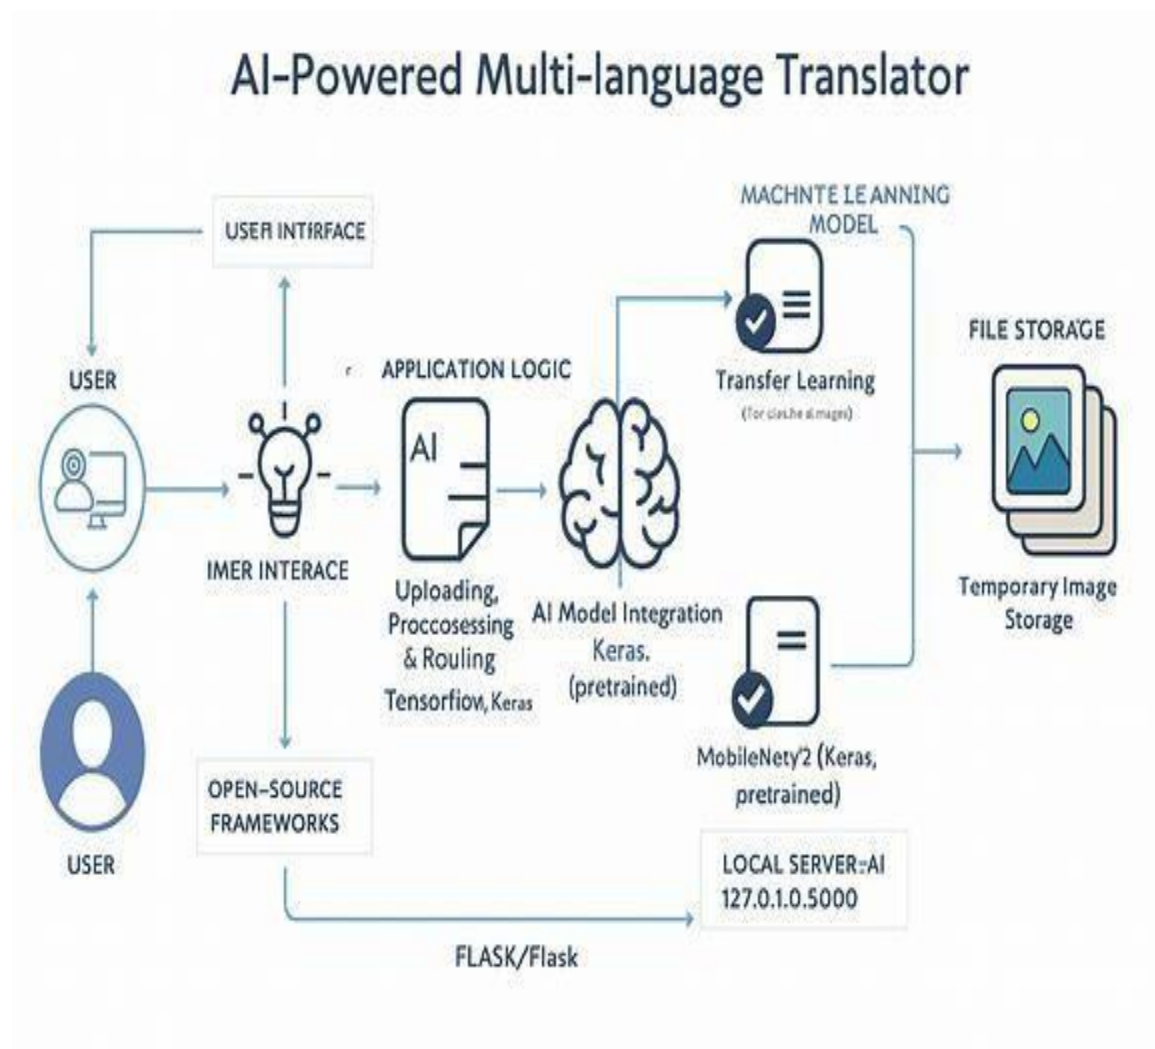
AI-Powered Multi-language Translator

USER INTIRFACE

MACHNTE LE ANNING MODEL

USER

APPLICATION LOGIC

AI

Transfer Learning

(for clas.he al.mages)

FILE STORAGE

IMER INTERACE

Uploading, Proccosessing & Rouling Tensorfiow, Keras

AI Model Integration Keras, (pretrained)

Temporary Image Storage

MobileNety'2 (Keras, pretrained)

OPEN-SOURCE FRAMEWORKS

USER

LOCAL SERVER:AI 127.0.1.0.5000

FLASK/Flask